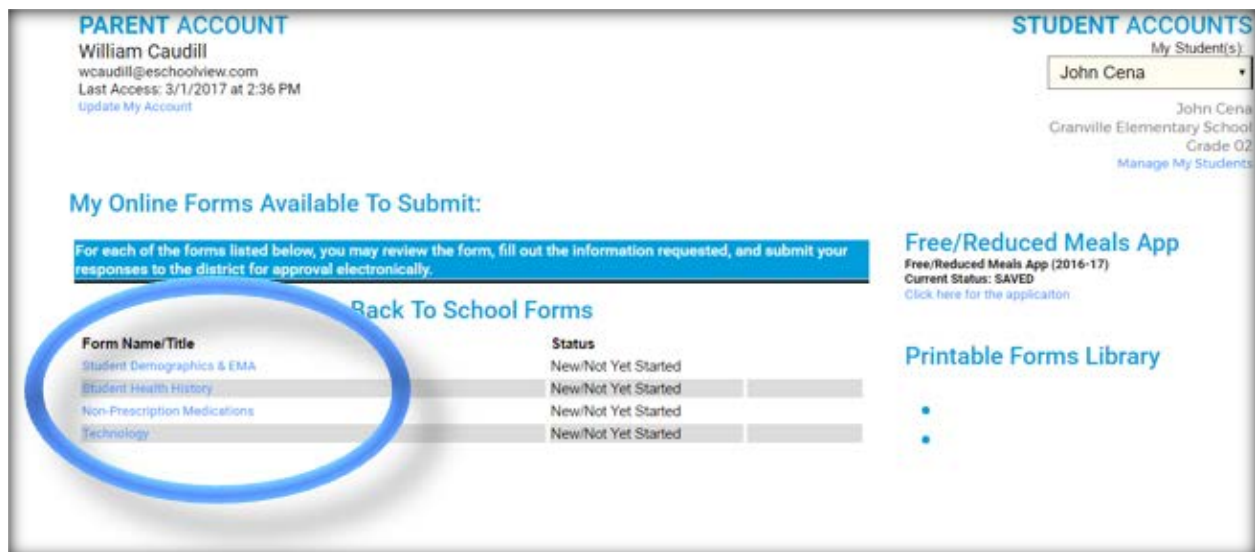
PARENT ACCOUNT
William Caudill
wcaudill@eschoolview.com
Last Access: 3/1/2017 at 2:36 PM
Update My Account

STUDENT ACCOUNTS
My Student(s):
John Cena
John Cena
Granville Elementary School
Grade 02
Manage My Students

My Online Forms Available To Submit:

For each of the forms listed below, you may review the form, fill out the information requested, and submit your responses to the district for approval electronically.

Back To School Forms

| Form Name/Title | Status |
|---|---|
| Student Demographics & EMA | New/Not Yet Started |
| Student Health History | New/Not Yet Started |
| Non-Prescription Medications | New/Not Yet Started |
| Technology | New/Not Yet Started |

Free/Reduced Meals App
Free/Reduced Meals App (2016-17)
Current Status: SAVED
Click here for the applicaiton

Printable Forms Library